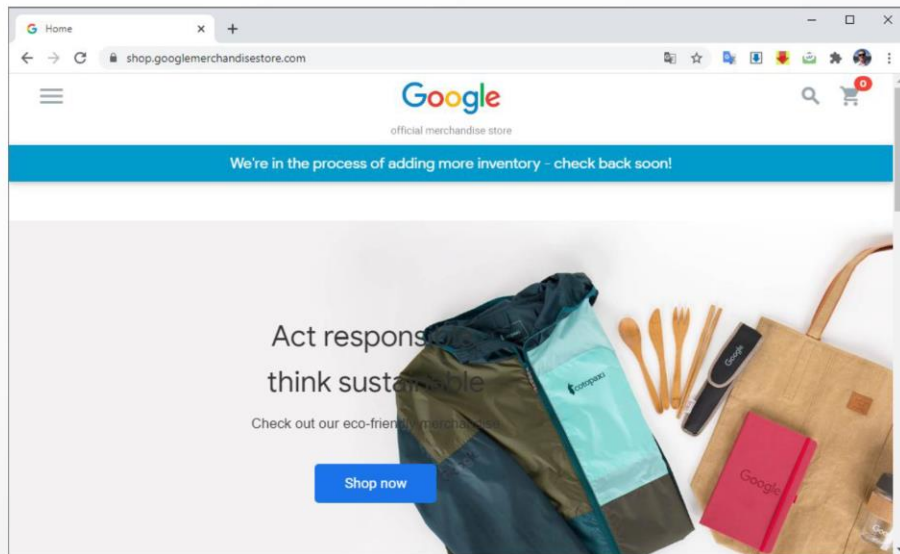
Home

shop.googlemerchandisestore.com

Google
official merchandise store

0

We're in the process of adding more inventory - check back soon!

Act respons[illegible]
think susta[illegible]ble

Check out our eco-frien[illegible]

Shop now

cotopaxi

Google

Google